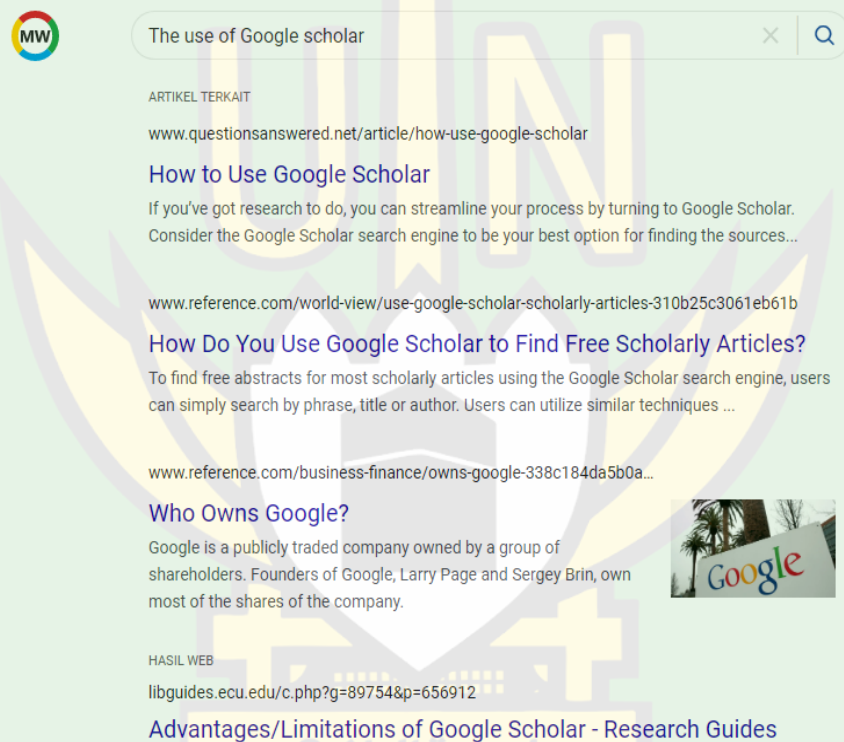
MW

The use of Google scholar

ARTIKEL TERKAIT

www.questionsanswered.net/article/how-use-google-scholar

How to Use Google Scholar

If you've got research to do, you can streamline your process by turning to Google Scholar. Consider the Google Scholar search engine to be your best option for finding the sources...

www.reference.com/world-view/use-google-scholar-scholarly-articles-310b25c3061eb61b

How Do You Use Google Scholar to Find Free Scholarly Articles?

To find free abstracts for most scholarly articles using the Google Scholar search engine, users can simply search by phrase, title or author. Users can utilize similar techniques ...

www.reference.com/business-finance/owns-google-338c184da5b0a...

Who Owns Google?

Google is a publicly traded company owned by a group of shareholders. Founders of Google, Larry Page and Sergey Brin, own most of the shares of the company.

Google

HASIL WEB

libguides.ecu.edu/c.php?g=89754&p=656912

Advantages/Limitations of Google Scholar - Research Guides